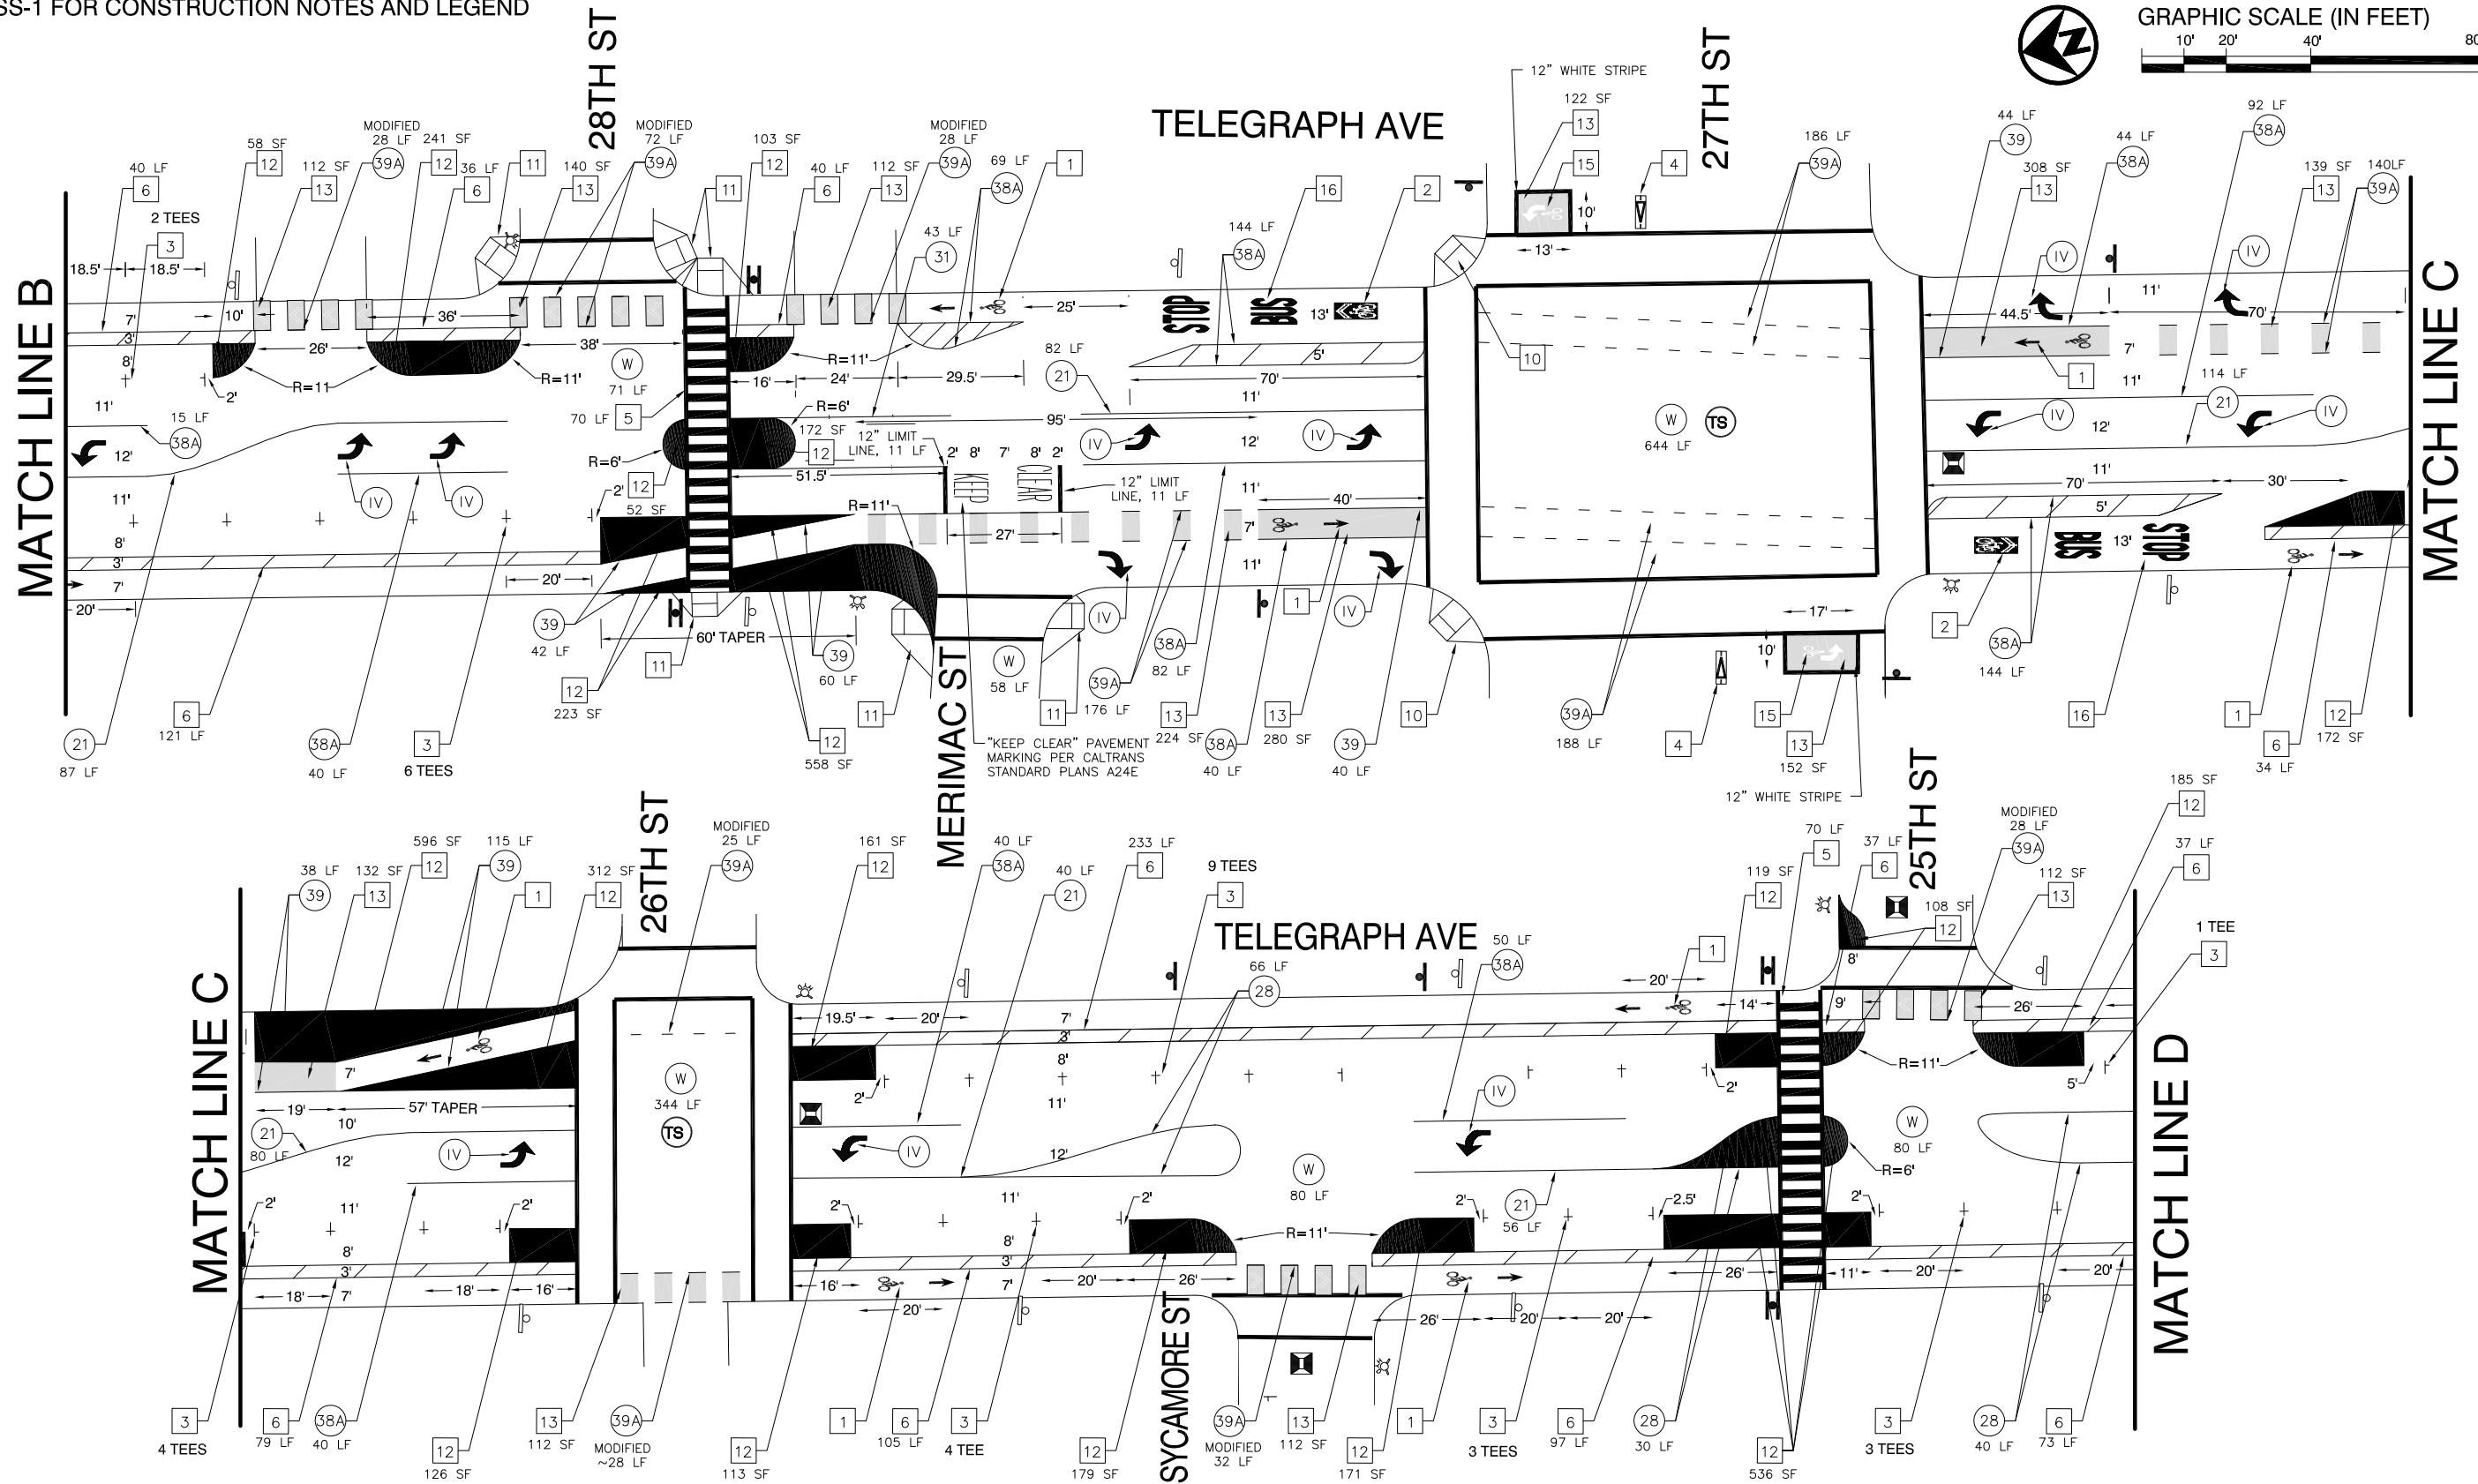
SS-1 FOR CONSTRUCTION NOTES AND LEGEND

GRAPHIC SCALE (IN FEET)
10' 20' 40' 80

28TH ST
TELEGRAPH AVE
27TH ST
MATCH LINE B
MATCH LINE C
MERIMAC ST

12" WHITE STRIPE
122 SF 13
15
4
10'
13'
58 SF 12
MODIFIED 28 LF 39A
241 SF 12
36 LF 6
11
140 SF 13
MODIFIED 72 LF 39A
11
103 SF 12
40 LF 6
112 SF 13
MODIFIED 28 LF 39A
69 LF 38A
1
40 LF 6
112 SF 13
2 TEES
3
18.5' 18.5'
7' 3' 8'
10' 36' 26' 38'
R=11 R=11'
2'
11'
12'
11'
8' 3' 7'
20'
15 LF 38A
IV IV
W 71 LF
70 LF 5
16' 24' 29.5'
R=11'
R=6'
172 SF 12
R=6'
2' 12
52 SF
51.5'
12" LIMIT LINE, 11 LF
2' 8' 7' 8' 2'
KEEP CLEAR
12" LIMIT LINE, 11 LF
R=11'
27'
20'
60' TAPER
39 42 LF
11
12 223 SF
39 60 LF
11
12 558 SF
W 58 LF
11
"KEEP CLEAR" PAVEMENT MARKING PER CALTRANS STANDARD PLANS A24E
43 LF 31
25'
144 LF 38A
16
2
STOP BUS 13'
5'
82 LF 21
70'
11'
95'
IV 12' IV
11'
40'
7'
11'
IV IV
39A 176 LF
38A 82 LF
13 224 SF
38A 40 LF
13 280 SF
39 40 LF
10
10
W 644 LF TS
186 LF 39A
39A 188 LF
17'
10'
4
15
13 152 SF
12" WHITE STRIPE
44 LF 39
308 SF 13
44 LF 38A
92 LF 38A
139 SF 13
140LF 39A
IV IV
11'
44.5'
70'
7'
1
11'
114 LF 21
IV 12' IV
11'
70' 30'
5'
BUS STOP 13'
2
38A 144 LF
16
1
6 34 LF
12 172 SF
21 87 LF
6 121 LF
38A 40 LF
3 6 TEES

25TH ST
26TH ST
TELEGRAPH AVE
MATCH LINE C
MATCH LINE D
SYCAMORE ST

596 SF 12
115 LF 39
38 LF 39
132 SF 13
1
312 SF 12
MODIFIED 25 LF 39A
161 SF 12
40 LF 38A
40 LF 21
233 LF 6
9 TEES 3
50 LF 38A
66 LF 28
7'
57' TAPER
19' 10'
21 80 LF
12'
IV
2' 11' 8' 3' 2'
18' 18' 16'
W 344 LF TS
19.5' 20'
7' 3' 8' 11'
2'
IV
12'
11'
2' 8' 3' 7'
16' 20' 20' 26'
R=11'
W 80 LF
2' 21 56 LF
IV
20'
26' 20' 20'
70 LF 5
119 SF 12
37 LF 6
108 SF 12
1
MODIFIED 28 LF 39A
112 SF 13
185 SF 12
37 LF 6
1 TEE 3
20' 14' 9' 8' 26'
R=11'
2' 5'
W 80 LF
R=6'
2.5' 2'
26' 11' 20' 20'
3 4 TEES
6 79 LF
38A 40 LF
12 126 SF
13 112 SF
39A MODIFIED ~28 LF
12 113 SF
1
6 105 LF
3 4 TEE
12 179 SF
39A MODIFIED 32 LF
13 112 SF
12 171 SF
1
3 3 TEES
6 97 LF
28 30 LF
12 536 SF
3 3 TEES
28 40 LF
6 73 LF